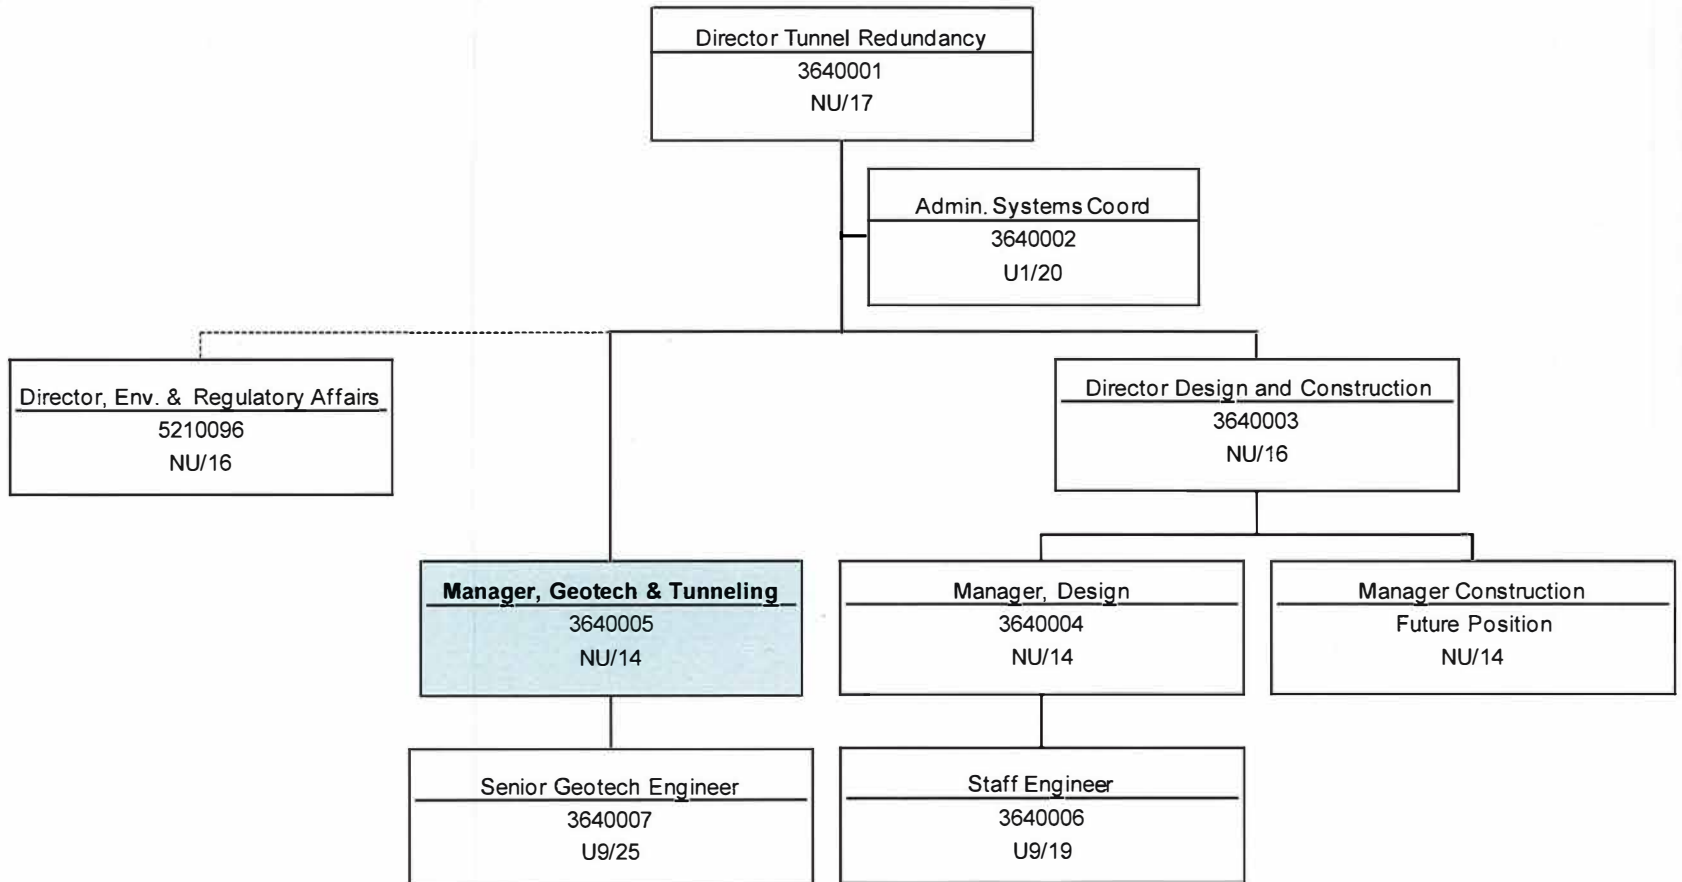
Director Tunnel Redundancy
3640001
NU/17

Admin. Systems Coord
3640002
U1/20

Director, Env. & Regulatory Affairs
5210096
NU/16

Director Design and Construction
3640003
NU/16

Manager, Geotech & Tunneling
3640005
NU/14

Manager, Design
3640004
NU/14

Manager Construction
Future Position
NU/14

Senior Geotech Engineer
3640007
U9/25

Staff Engineer
3640006
U9/19